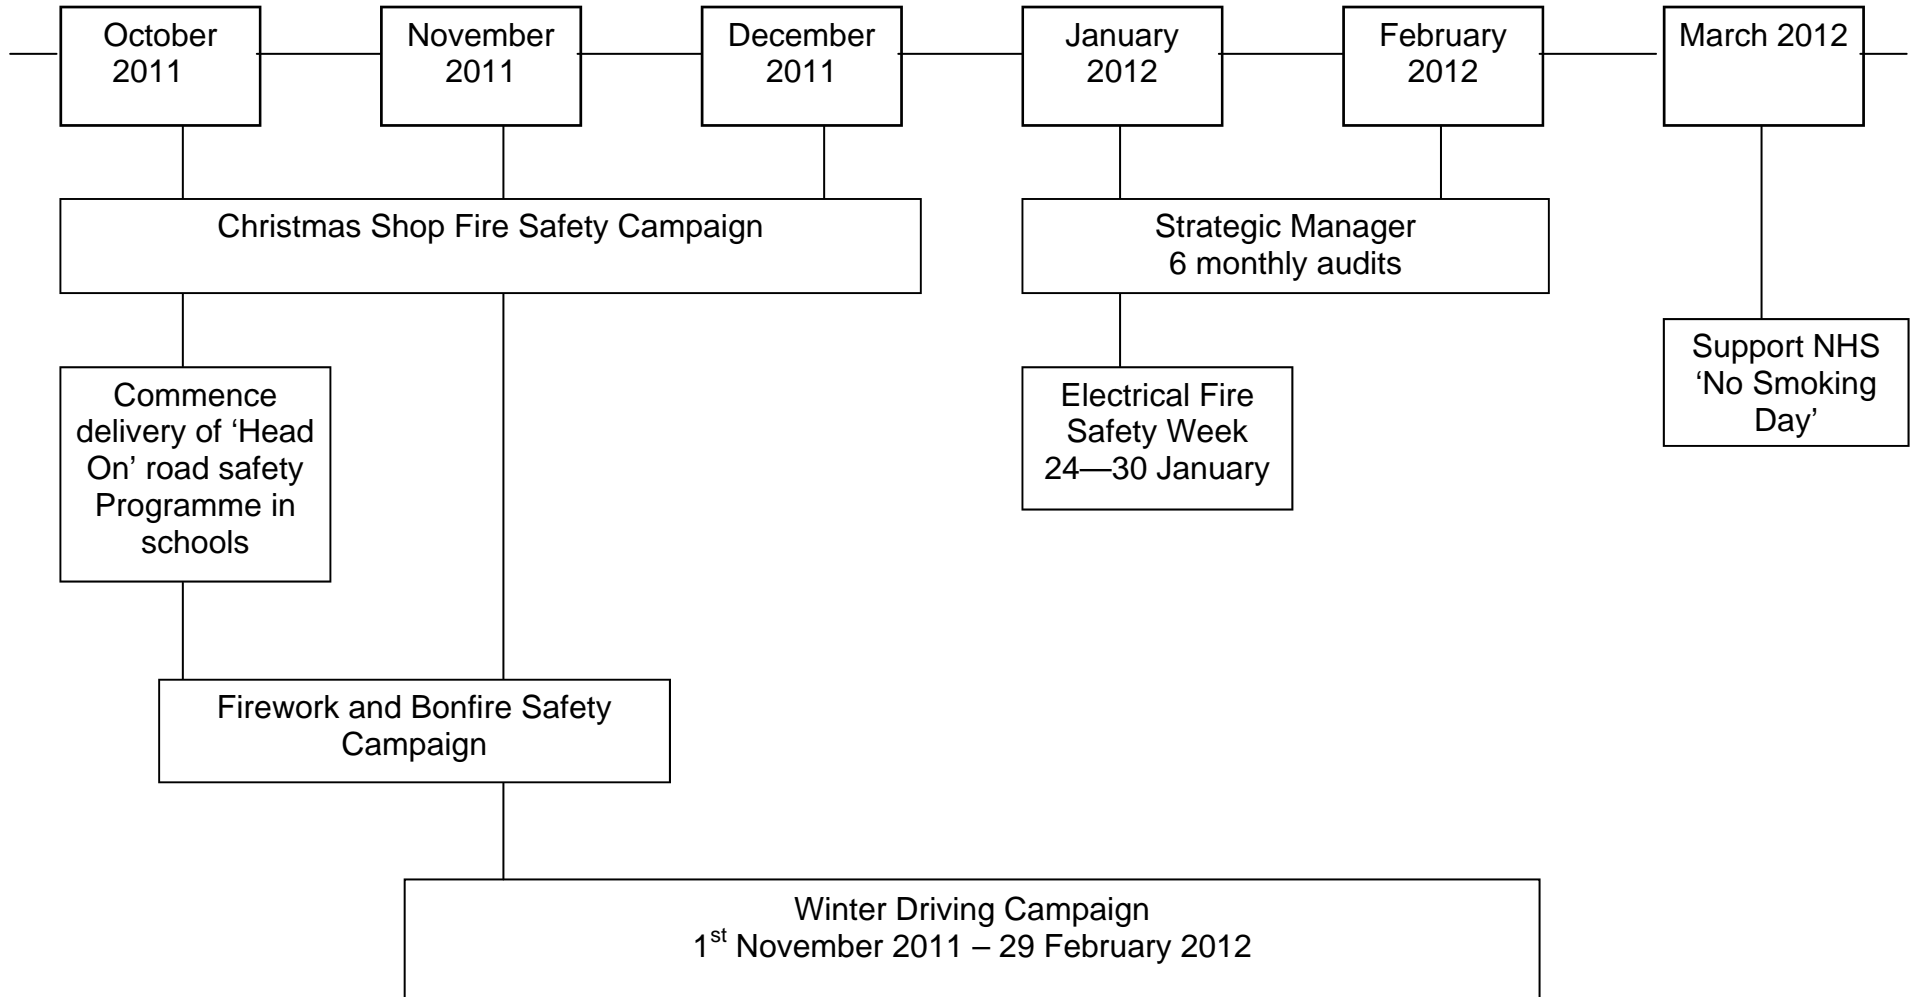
October 2011

November 2011

December 2011

January 2012

February 2012

March 2012

Christmas Shop Fire Safety Campaign

Strategic Manager
6 monthly audits

Support NHS 'No Smoking Day'

Commence delivery of 'Head On' road safety Programme in schools

Electrical Fire Safety Week 24—30 January

Firework and Bonfire Safety Campaign

Winter Driving Campaign
1$^{st}$ November 2011 – 29 February 2012